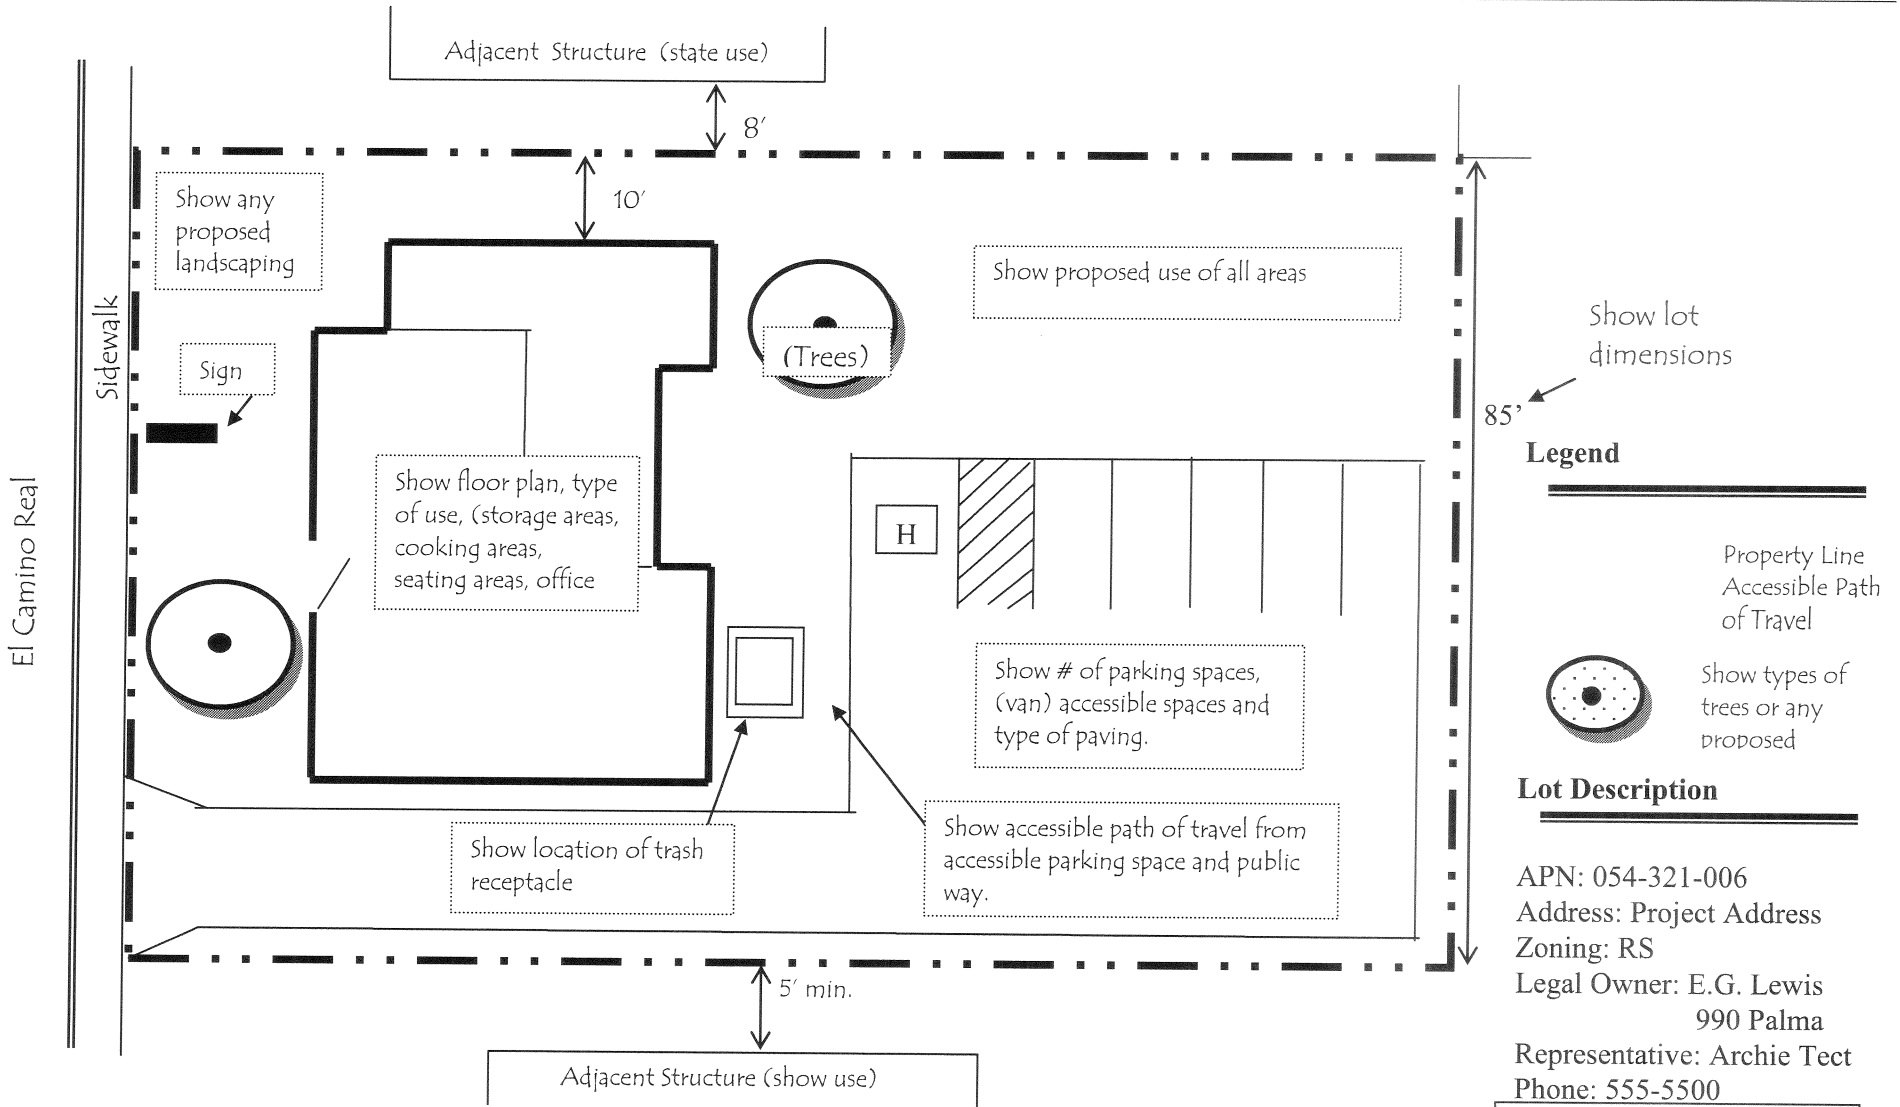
Adjacent Structure (state use)

8′

10′

Show any proposed landscaping

Show proposed use of all areas

Show lot dimensions

Sidewalk

Sign

(Trees)

85’

Legend

El Camino Real

Show floor plan, type of use, (storage areas, cooking areas, seating areas, office

H

Property Line
Accessible Path of Travel

Show types of trees or any proposed

Show # of parking spaces, (van) accessible spaces and type of paving.

Lot Description

Show location of trash receptacle

Show accessible path of travel from accessible parking space and public way.

APN: 054-321-006
Address: Project Address
Zoning: RS
Legal Owner: E.G. Lewis
990 Palma
Representative: Archie Tect
Phone: 555-5500

5′ min.

Adjacent Structure (show use)